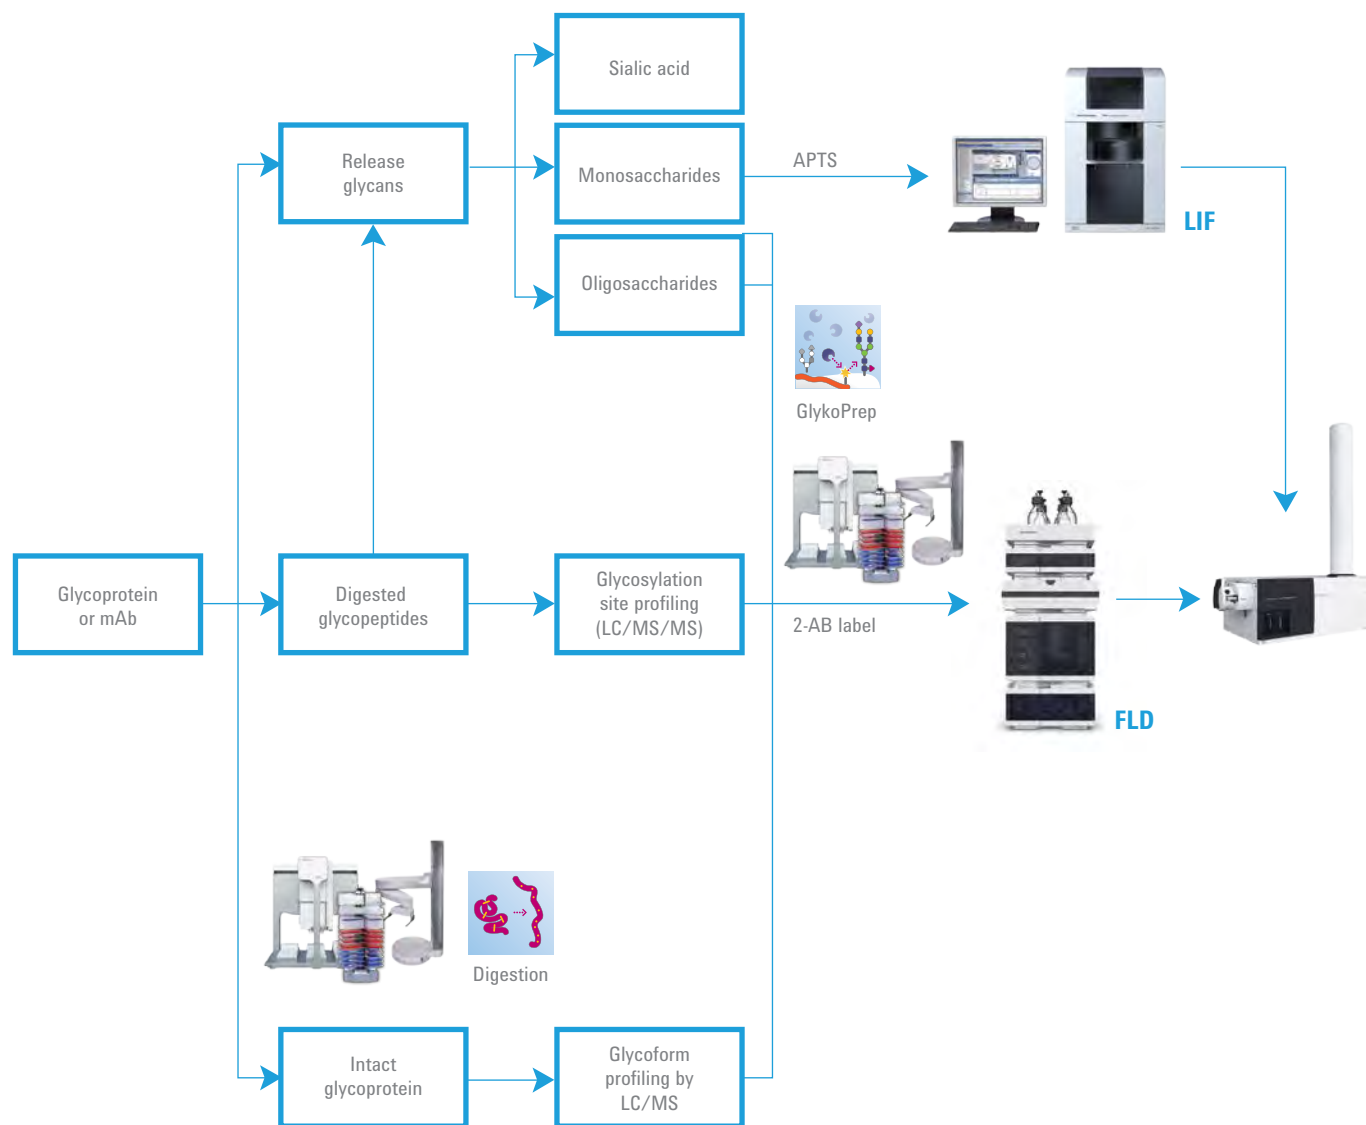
Sialic acid

Release glycans

Monosaccharides

APTS

LIF

Oligosaccharides

GlykoPrep

Glycoprotein or mAb

Digested glycopeptides

Glycosylation site profiling (LC/MS/MS)

2-AB label

FLD

Digestion

Intact glycoprotein

Glycoform profiling by LC/MS